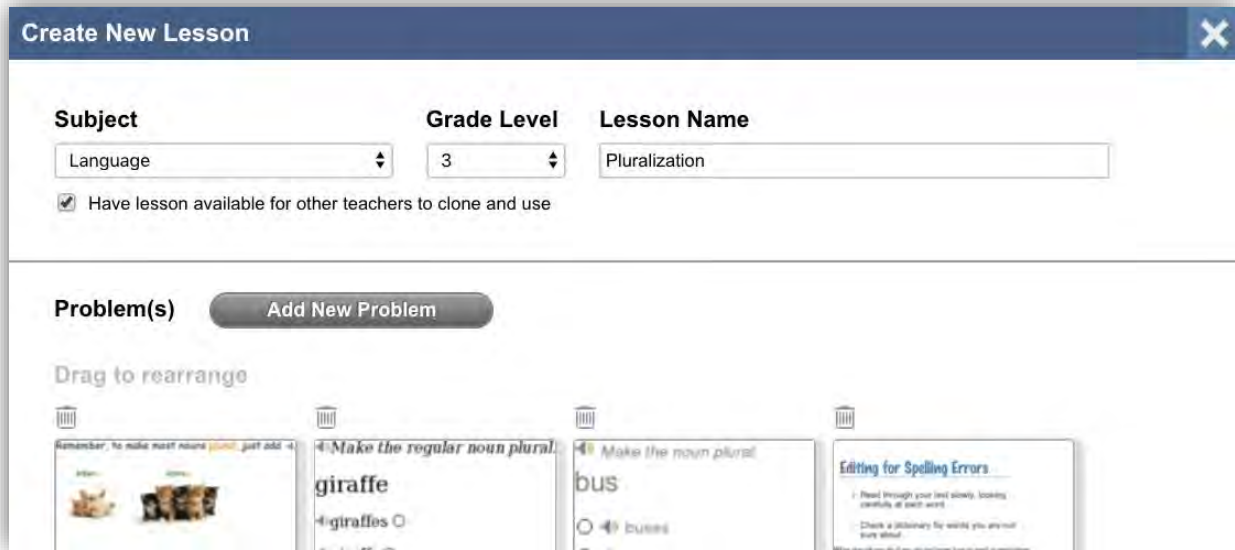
Create New Lesson

Subject
Language

Grade Level
3

Lesson Name
Pluralization

Have lesson available for other teachers to clone and use

Problem(s)

Add New Problem

Drag to rearrange

Remember, to make most nouns plural, just add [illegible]

Make the regular noun plural.
giraffe
giraffes

Make the noun plural.
bus
buses

Editing for Spelling Errors
Read through your text slowly, looking carefully at each word.
Check a dictionary for words you are not sure about.